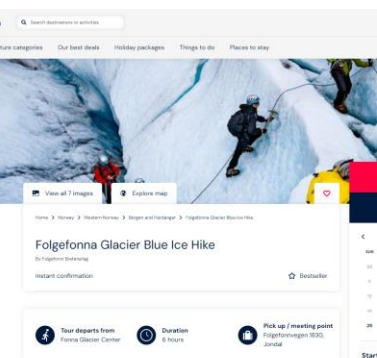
Search destinations or activities

ture categories Our best deals Holiday packages Things to do Places to stay

View all 7 images Explore map

Home > Norway > Western Norway > Bergen and Hardanger > Folgefonna Glacier Blue Ice Hike

Folgefonna Glacier Blue Ice Hike

By Folgefonn Breførarlag

Instant confirmation

Bestseller

Tour departs from
Fonna Glacier Center

Duration
6 hours

Pick up / meeting point
Folgefonnvegen 1930, Jondal

Start